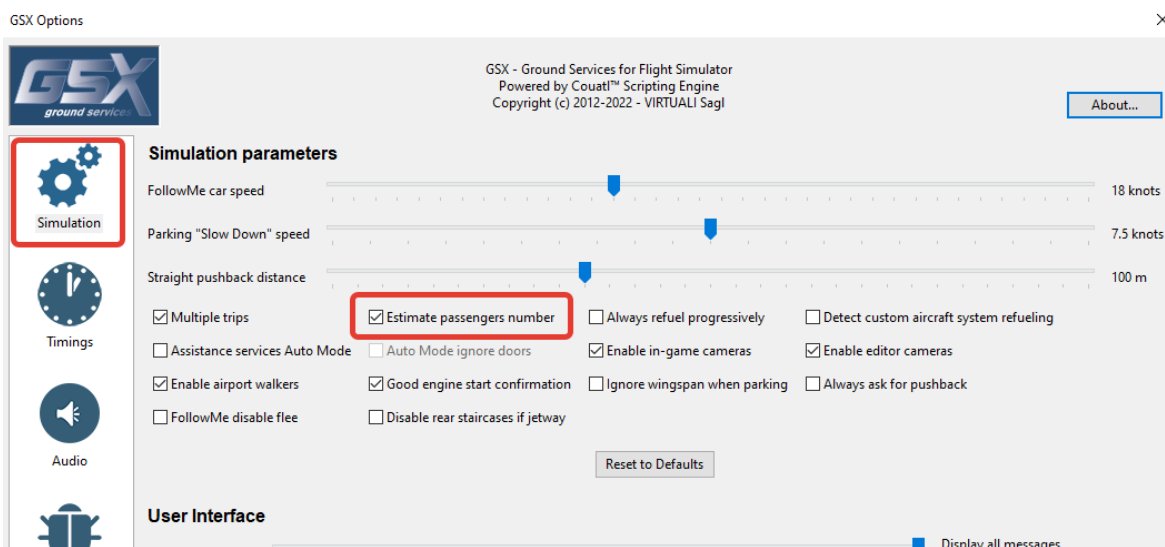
GSX Options

×

GSX ground services

GSX - Ground Services for Flight Simulator
Powered by Couatl™ Scripting Engine
Copyright (c) 2012-2022 - VIRTUALI Sagl

About...

Simulation

Timings

Audio

Simulation parameters

FollowMe car speed 18 knots

Parking "Slow Down" speed 7.5 knots

Straight pushback distance 100 m

☑ Multiple trips
☑ Estimate passengers number
☐ Always refuel progressively
☐ Detect custom aircraft system refueling
☐ Assistance services Auto Mode
☐ Auto Mode ignore doors
☑ Enable in-game cameras
☑ Enable editor cameras
☑ Enable airport walkers
☑ Good engine start confirmation
☐ Ignore wingspan when parking
☐ Always ask for pushback
☐ FollowMe disable flee
☐ Disable rear staircases if jetway

Reset to Defaults

User Interface

Display all messages